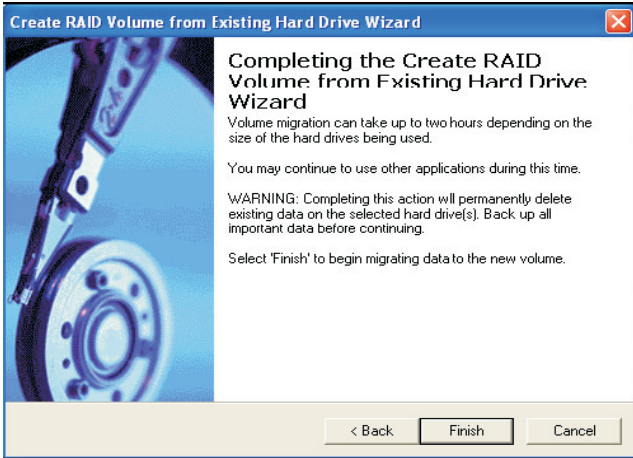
Create RAID Volume from Existing Hard Drive Wizard

Completing the Create RAID Volume from Existing Hard Drive Wizard

Volume migration can take up to two hours depending on the size of the hard drives being used.

You may continue to use other applications during this time.

WARNING: Completing this action wll permanently delete existing data on the selected hard drive(s). Back up all important data before continuing.

Select 'Finish' to begin migrating data to the new volume.

< Back

Finish

Cancel